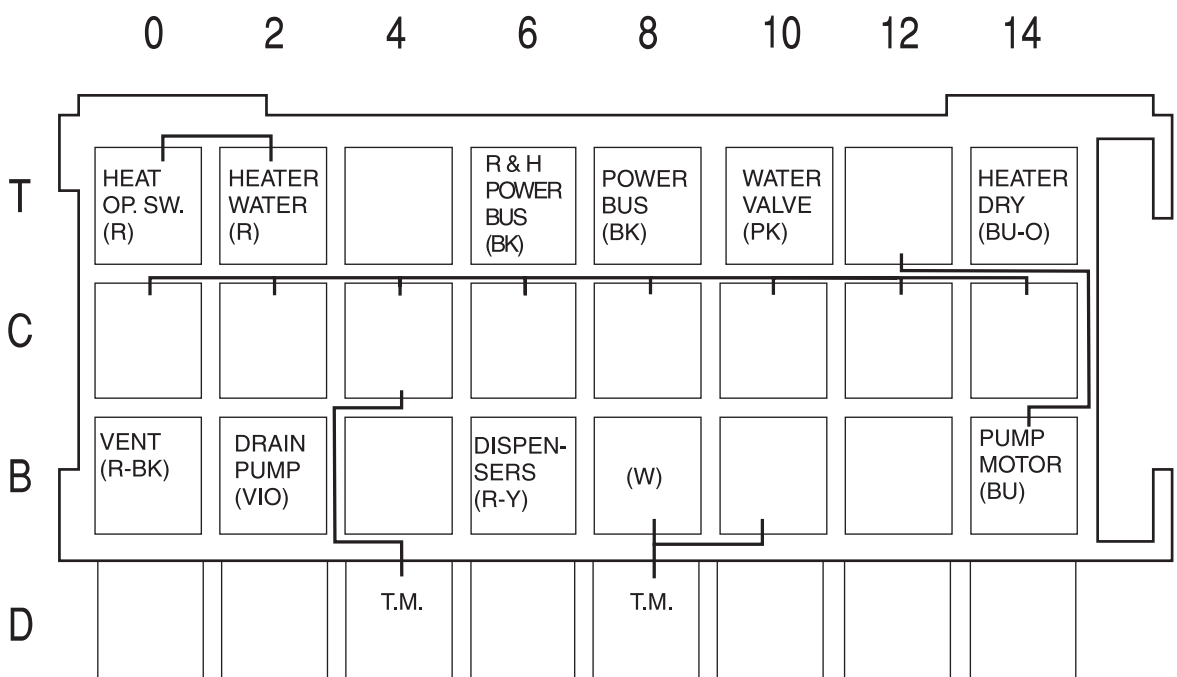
| | 0 | 2 | 4 | 6 | 8 | 10 | 12 | 14 |
|---|---|---|---|---|---|---|---|---|
| T | HEAT OP. SW. (R) | HEATER WATER (R) | | R & H POWER BUS (BK) | POWER BUS (BK) | WATER VALVE (PK) | | HEATER DRY (BU-O) |
| C | | | | | | | | |
| B | VENT (R-BK) | DRAIN PUMP (VIO) | | DISPENSERS (R-Y) | (W) | | | PUMP MOTOR (BU) |
| D | | | T.M. | | T.M. | | | |